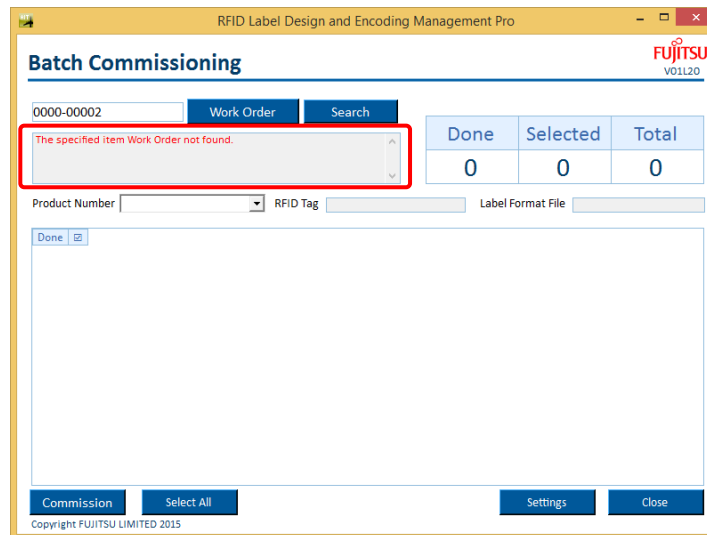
RFID Label Design and Encoding Management Pro

Batch Commissioning

FUJITSU
V01L20

0000-00002
Work Order
Search

The specified item Work Order not found.

| Done | Selected | Total |
|---|---|---|
| 0 | 0 | 0 |

Product Number
RFID Tag
Label Format File

Done ☑

Commission
Select All
Settings
Close

Copyright FUJITSU LIMITED 2015